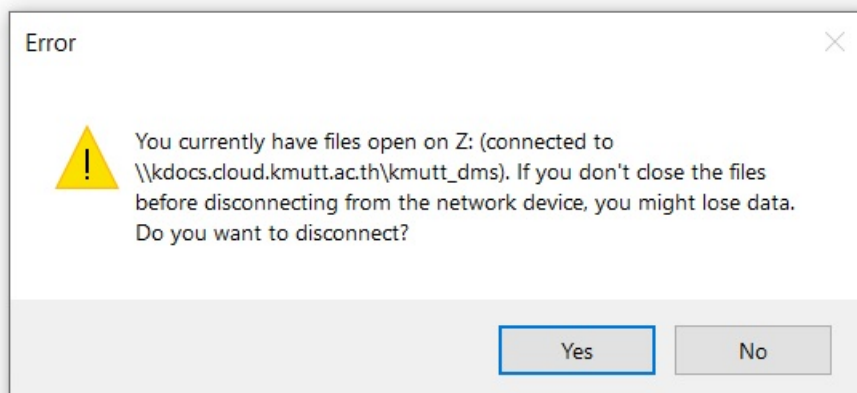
Error

You currently have files open on Z: (connected to \\kdocs.cloud.kmutt.ac.th\kmutt_dms). If you don't close the files before disconnecting from the network device, you might lose data. Do you want to disconnect?

Yes

No